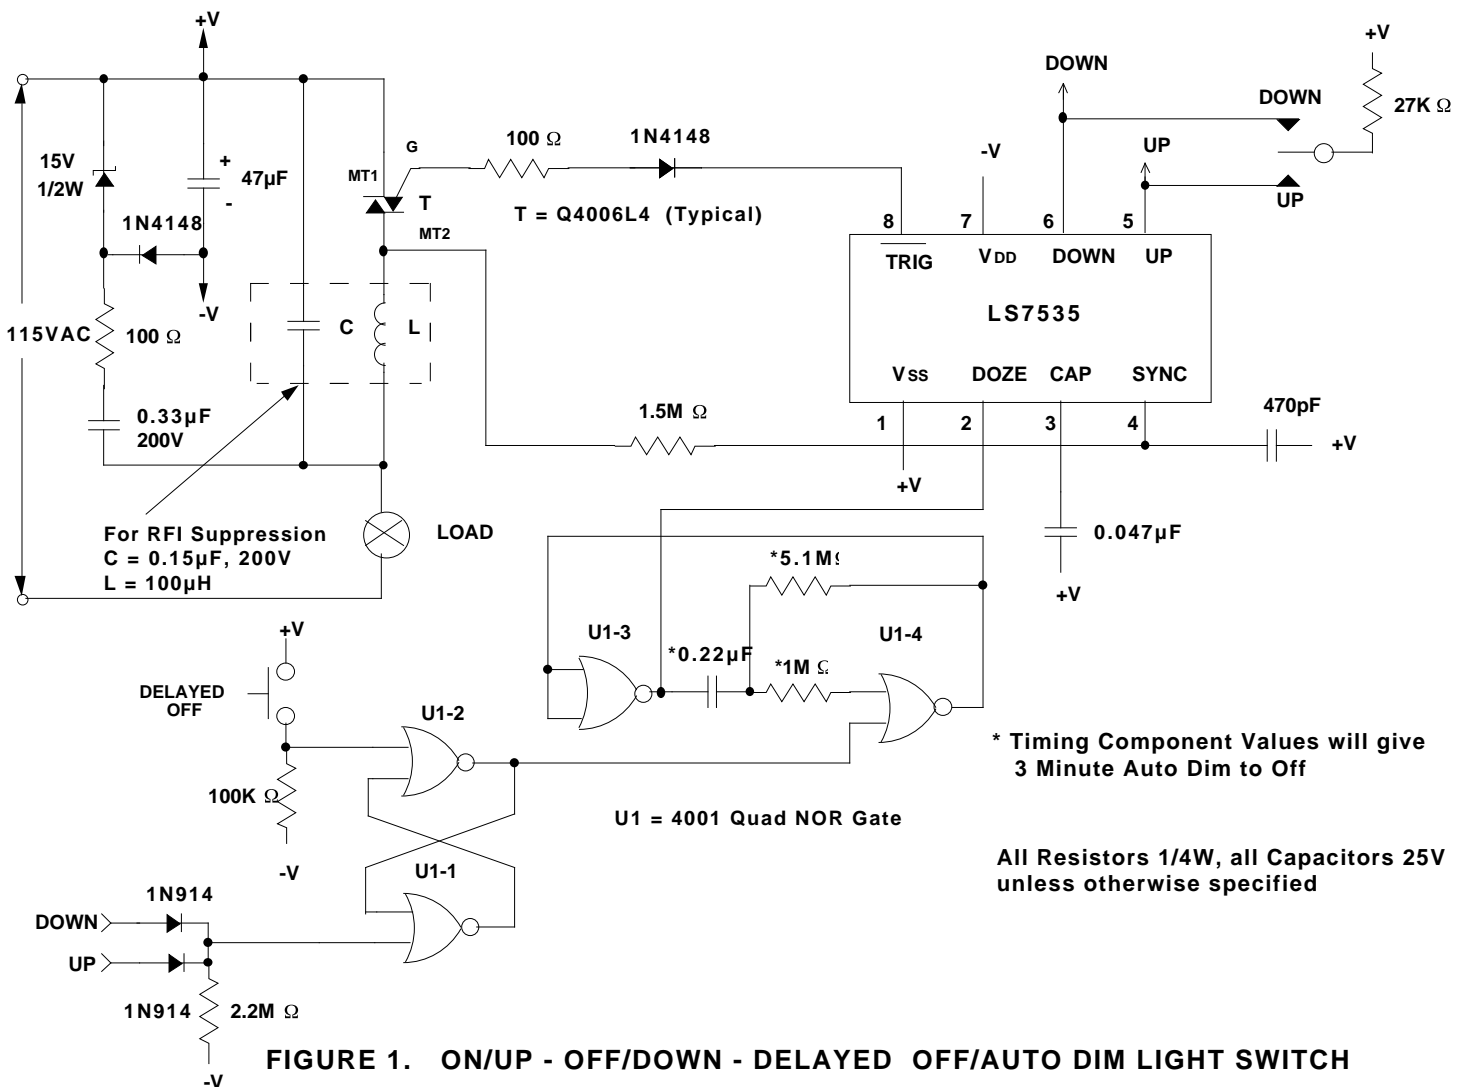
+V

+V

DOWN

DOWN

27K Ω

UP

UP

15V
1/2W

+
-
47µF

G

100 Ω

1N4148

-V

MT1

T

MT2

1N4148

T = Q4006L4 (Typical)

8 7 6 5

TRIG

V DD

DOWN

UP

-V

LS7535

115VAC

100 Ω

C

L

Vss

DOZE

CAP

SYNC

0.33µF
200V

1.5M Ω

1 2 3 4

470pF

+V

+V

For RFI Suppression
C = 0.15µF, 200V
L = 100µH

LOAD

0.047µF

*5.1M Ω

+V

+V

U1-3

*0.22µF

U1-4

*1M Ω

DELAYED
OFF

U1-2

* Timing Component Values will give 3 Minute Auto Dim to Off

100K Ω

U1 = 4001 Quad NOR Gate

-V

U1-1

All Resistors 1/4W, all Capacitors 25V unless otherwise specified

1N914

DOWN

UP

1N914

2.2M Ω

-V

FIGURE 1. ON/UP - OFF/DOWN - DELAYED OFF/AUTO DIM LIGHT SWITCH